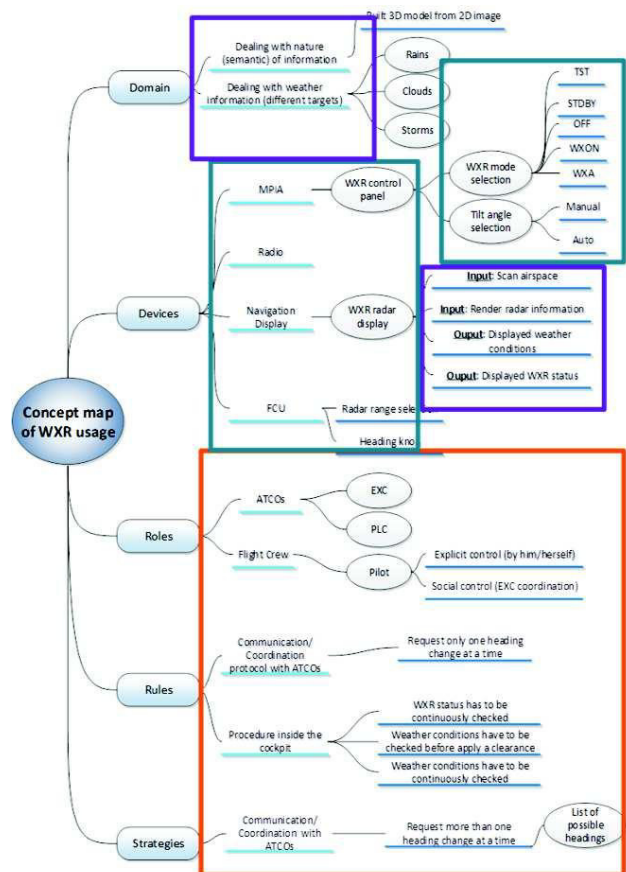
Concept map of WXR usage

Domain

Dealing with nature (semantic) of information

Built 3D model from 2D image

Dealing with weather information (different targets)

Rains

Clouds

Storms

Devices

MPIA

WXR control panel

WXR mode selection

TST

STDBY

OFF

WXON

WXA

Tilt angle selection

Manual

Auto

Radio

Navigation Display

WXR radar display

Input: Scan airspace

Input: Render radar information

Ouput: Displayed weather conditions

Ouput: Displayed WXR status

FCU

Radar range selec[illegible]

Heading kno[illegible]

Roles

ATCOs

EXC

PLC

Flight Crew

Pilot

Explicit control (by him/herself)

Social control (EXC coordination)

Rules

Communication/ Coordination protocol with ATCOs

Request only one heading change at a time

Procedure inside the cockpit

WXR status has to be continuously checked

Weather conditions have to be checked before apply a clearance

Weather conditions have to be continuously checked

Strategies

Communication/ Coordination with ATCOs

Request more than one heading change at a time

List of possible headings